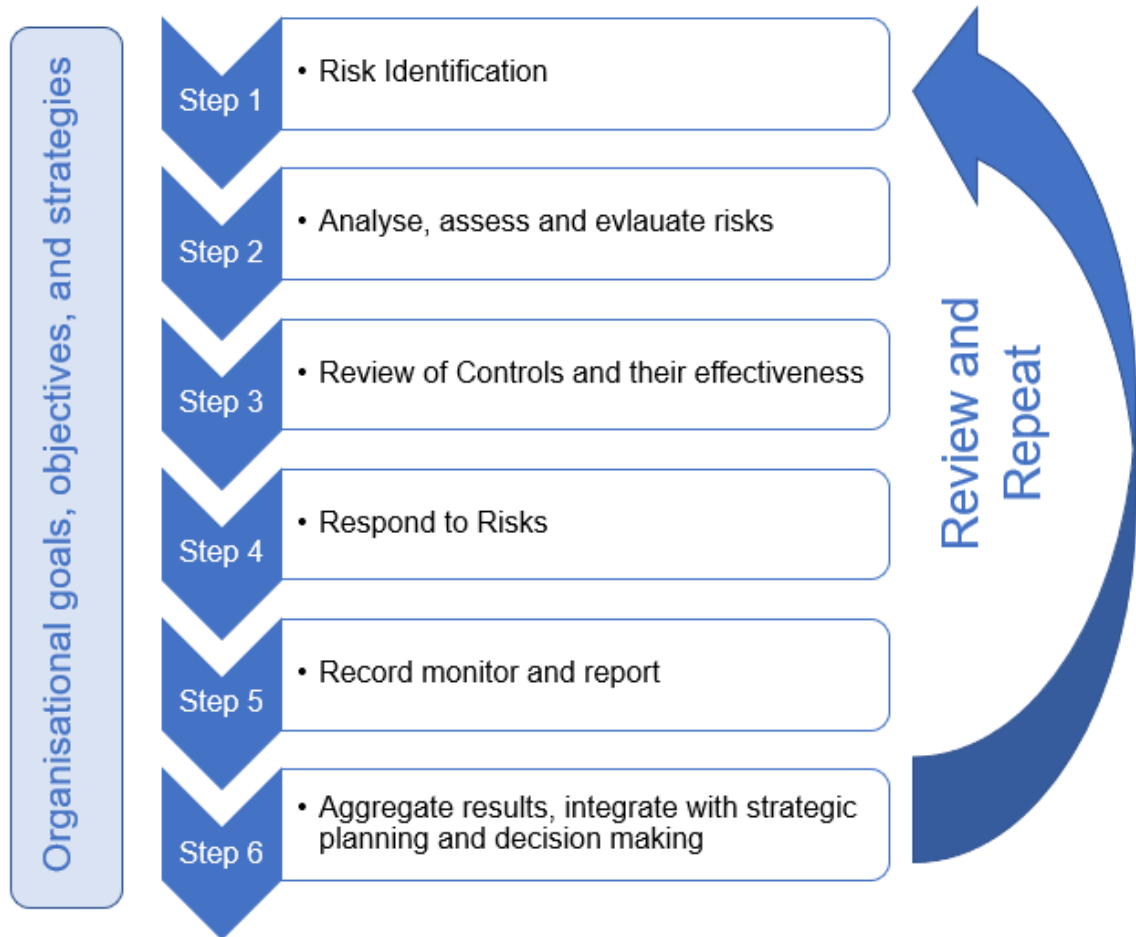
Organisational goals, objectives, and strategies

Step 1
• Risk Identification

Step 2
• Analyse, assess and evlauate risks

Step 3
• Review of Controls and their effectiveness

Step 4
• Respond to Risks

Step 5
• Record monitor and report

Step 6
• Aggregate results, integrate with strategic planning and decision making

Review and Repeat